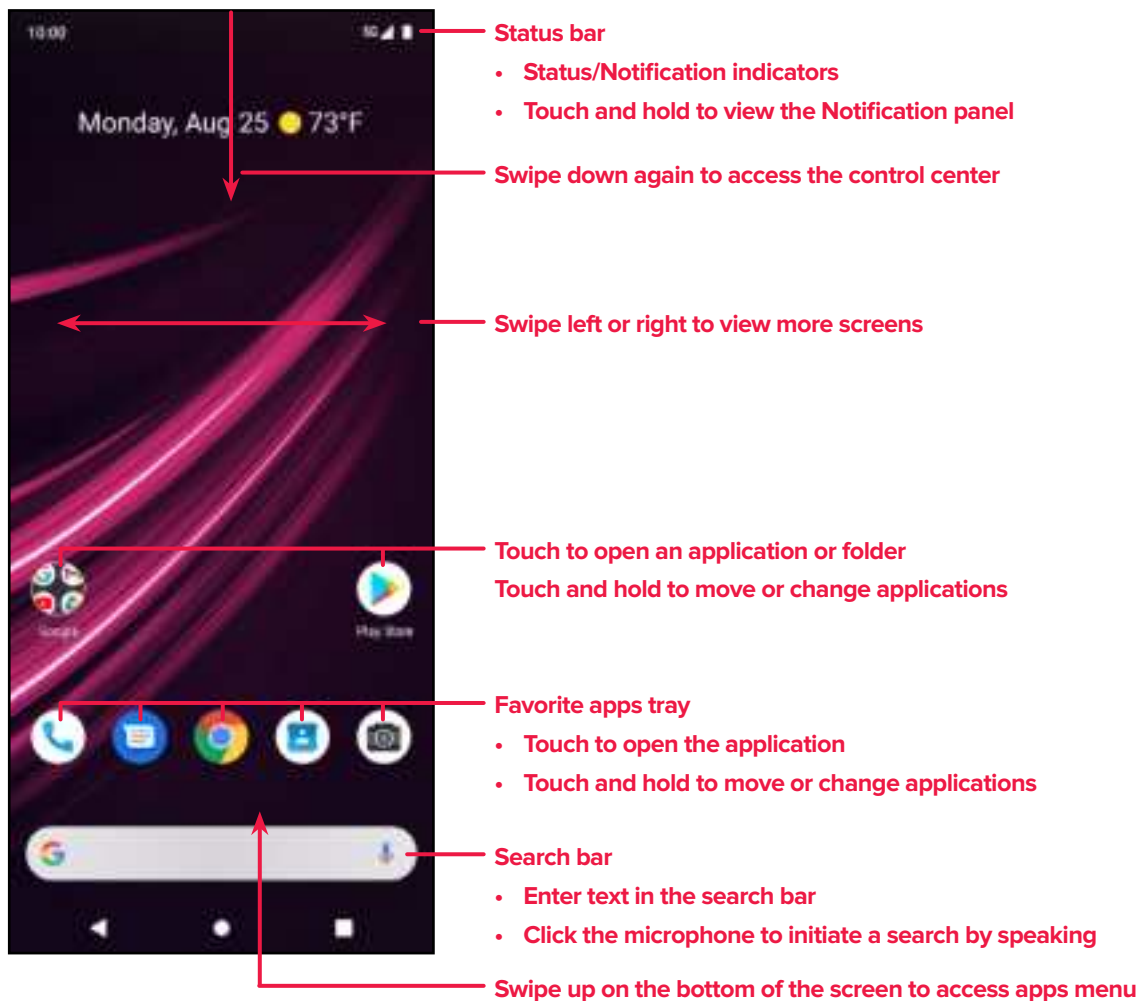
10:00 5G

Monday, Aug 25 73°F

Google

Play Store

Status bar

• Status/Notification indicators

• Touch and hold to view the Notification panel

Swipe down again to access the control center

Swipe left or right to view more screens

Touch to open an application or folder

Touch and hold to move or change applications

Favorite apps tray

• Touch to open the application

• Touch and hold to move or change applications

Search bar

• Enter text in the search bar

• Click the microphone to initiate a search by speaking

Swipe up on the bottom of the screen to access apps menu